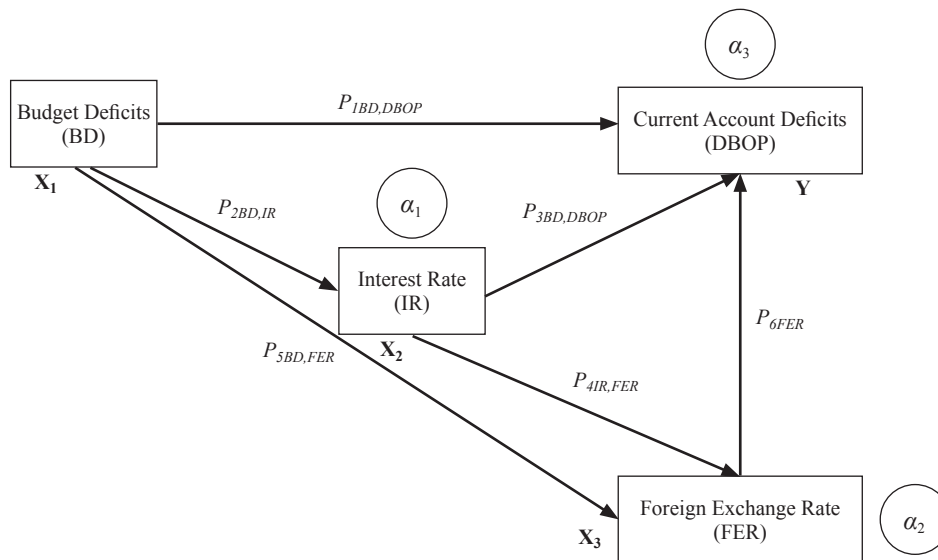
$\alpha_3$

Budget Deficits (BD)

$X_1$

$P_{1BD,DBOP}$

Current Account Deficits (DBOP)

Y

$P_{2BD,IR}$

$\alpha_1$

$P_{3BD,DBOP}$

Interest Rate (IR)

$X_2$

$P_{6FER}$

$P_{5BD,FER}$

$P_{4IR,FER}$

$X_3$

Foreign Exchange Rate (FER)

$\alpha_2$